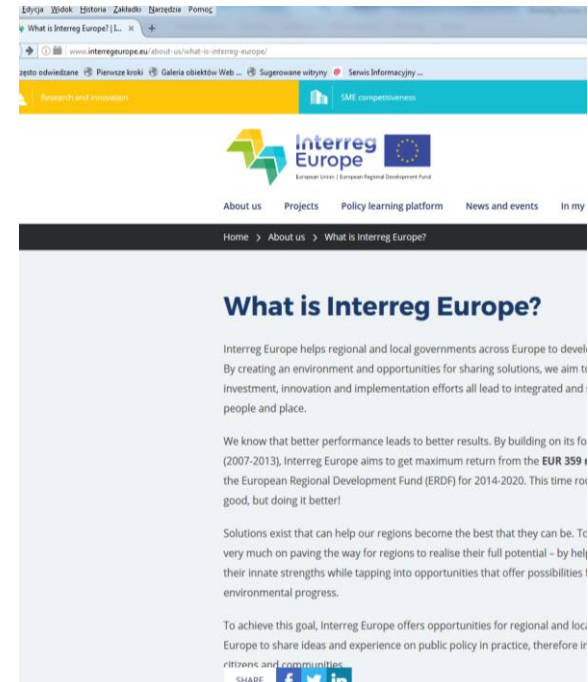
Edycja Widok Historia Zakładki Narzędzia Pomoc

What is Interreg Europe? | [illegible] ×

www.interregeurope.eu/about-us/what-is-interreg-europe/

zęsto odwiedzane Pierwsze kroki Galeria obiektów Web ... Sugerowane witryny Serwis Informacyjny ...

Research and innovation

SME competitiveness

Interreg Europe

European Union | European Regional Development Fund

About us Projects Policy learning platform News and events In my

Home > About us > What is Interreg Europe?

What is Interreg Europe?

Interreg Europe helps regional and local governments across Europe to devel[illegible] By creating an environment and opportunities for sharing solutions, we aim t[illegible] investment, innovation and implementation efforts all lead to integrated and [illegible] people and place.

We know that better performance leads to better results. By building on its fo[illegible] (2007-2013), Interreg Europe aims to get maximum return from the EUR 359 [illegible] the European Regional Development Fund (ERDF) for 2014-2020. This time rou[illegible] good, but doing it better!

Solutions exist that can help our regions become the best that they can be. To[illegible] very much on paving the way for regions to realise their full potential – by hel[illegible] their innate strengths while tapping into opportunities that offer possibilities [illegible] environmental progress.

To achieve this goal, Interreg Europe offers opportunities for regional and loca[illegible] Europe to share ideas and experience on public policy in practice, therefore i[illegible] citizens and communities.

SHARE